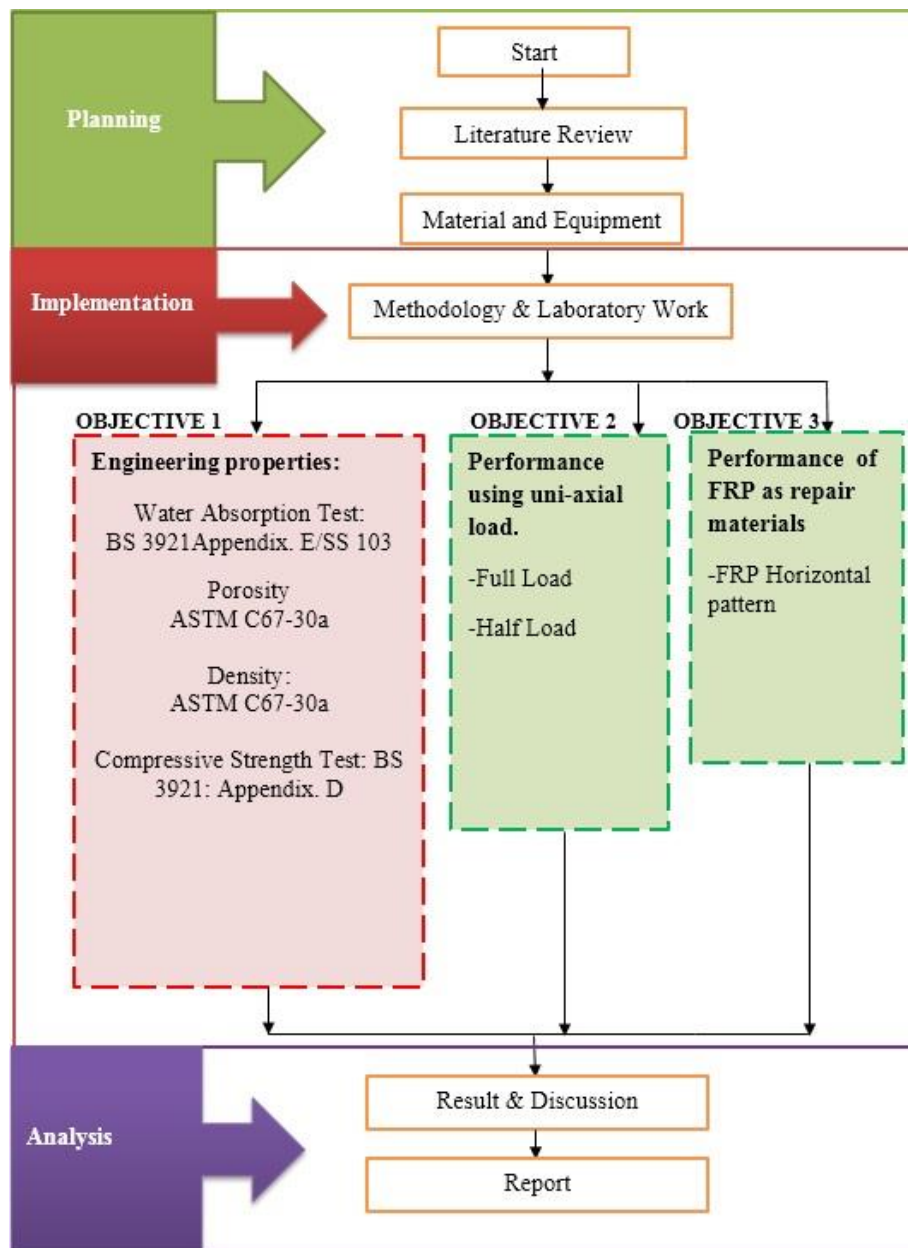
Planning

Start

Literature Review

Material and Equipment

Implementation

Methodology & Laboratory Work

OBJECTIVE 1

Engineering properties:

Water Absorption Test: BS 3921Appendix. E/SS 103

Porosity ASTM C67-30a

Density: ASTM C67-30a

Compressive Strength Test: BS 3921: Appendix. D

OBJECTIVE 2

Performance using uni-axial load.

-Full Load

-Half Load

OBJECTIVE 3

Performance of FRP as repair materials

-FRP Horizontal pattern

Analysis

Result & Discussion

Report